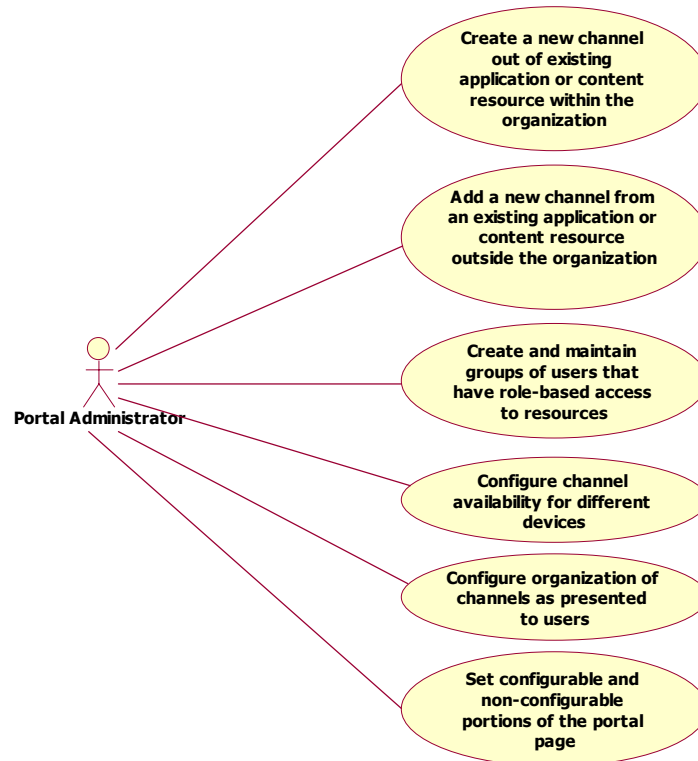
Create a new channel out of existing application or content resource within the organization

Add a new channel from an existing application or content resource outside the organization

Create and maintain groups of users that have role-based access to resources

Portal Administrator

Configure channel availability for different devices

Configure organization of channels as presented to users

Set configurable and non-configurable portions of the portal page